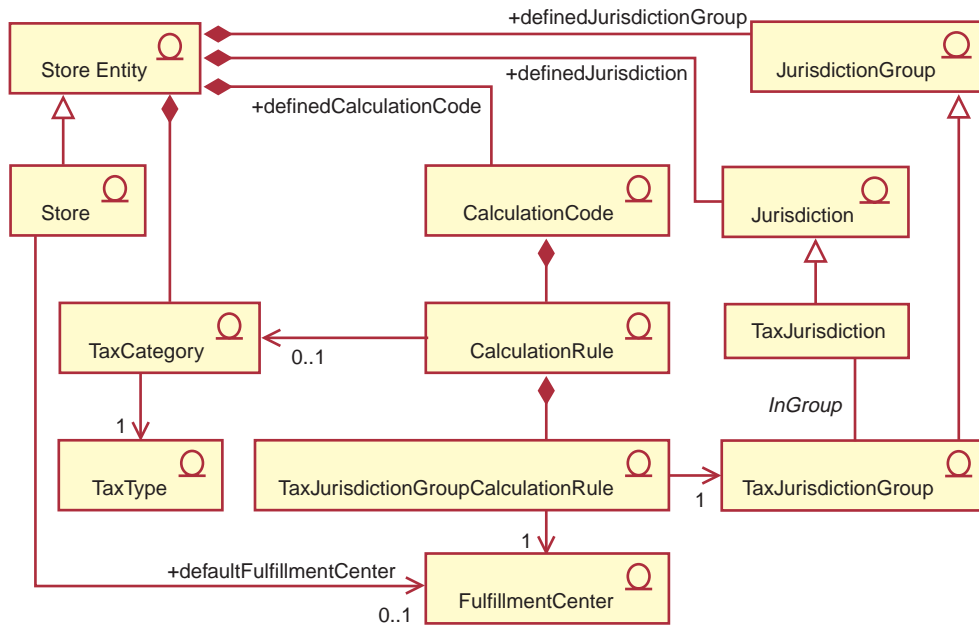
+definedJurisdictionGroup
Store Entity
JurisdictionGroup
+definedJurisdiction
+definedCalculationCode
Store
CalculationCode
Jurisdiction
TaxCategory
0..1
CalculationRule
TaxJurisdiction
InGroup
1
TaxType
TaxJurisdictionGroupCalculationRule
1
TaxJurisdictionGroup
1
+defaultFulfillmentCenter
FulfillmentCenter
0..1